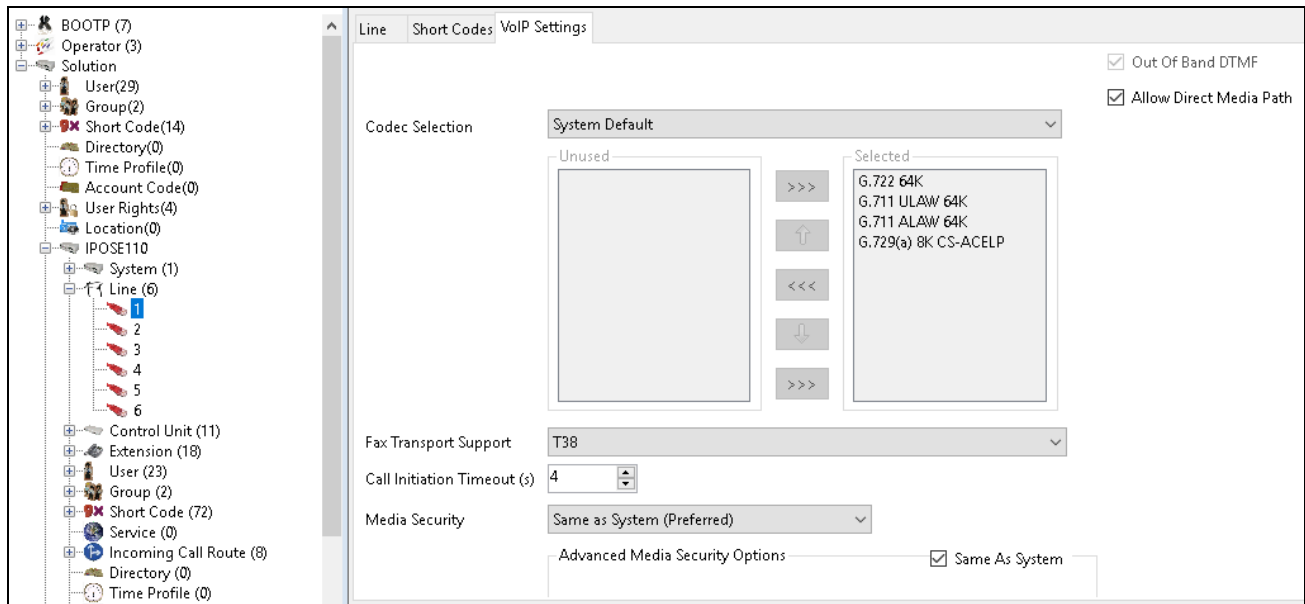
BOOTP (7)
Operator (3)
Solution
User(29)
Group(2)
Short Code(14)
Directory(0)
Time Profile(0)
Account Code(0)
User Rights(4)
Location(0)
IPOSE110
System (1)
Line (6)
1
2
3
4
5
6
Control Unit (11)
Extension (18)
User (23)
Group (2)
Short Code (72)
Service (0)
Incoming Call Route (8)
Directory (0)
Time Profile (0)

Line | Short Codes | VoIP Settings

Out Of Band DTMF
Allow Direct Media Path

Codec Selection | System Default

Unused

Selected
G.722 64K
G.711 ULAW 64K
G.711 ALAW 64K
G.729(a) 8K CS-ACELP

>>>
<<<
>>>

Fax Transport Support | T38
Call Initiation Timeout (s) | 4
Media Security | Same as System (Preferred)

Advanced Media Security Options
Same As System